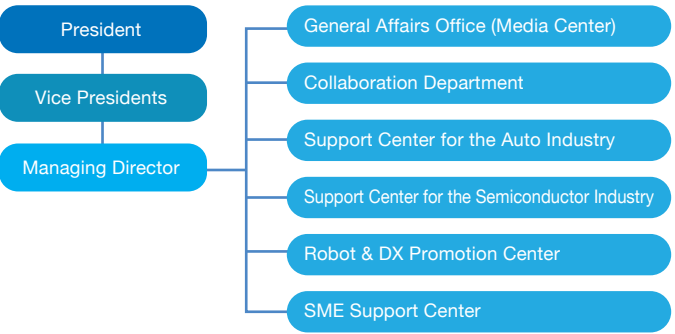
President

Vice Presidents

Managing Director

General Affairs Office (Media Center)

Collaboration Department

Support Center for the Auto Industry

Support Center for the Semiconductor Industry

Robot & DX Promotion Center

SME Support Center